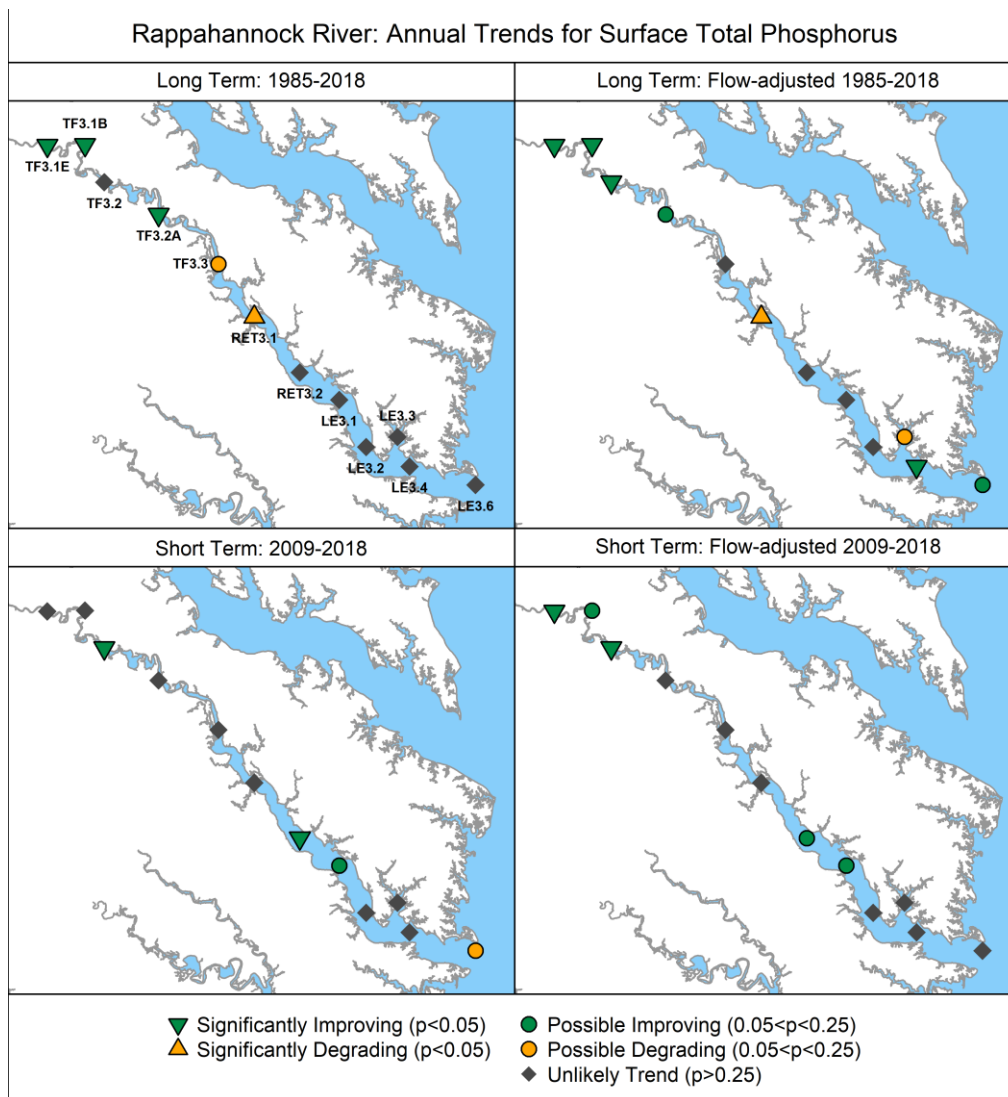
Rappahannock River: Annual Trends for Surface Total Phosphorus

Long Term: 1985-2018

TF3.1B
TF3.1E
TF3.2
TF3.2A
TF3.3
RET3.1
RET3.2
LE3.3
LE3.1
LE3.2
LE3.4
LE3.6

Long Term: Flow-adjusted 1985-2018

Short Term: 2009-2018

Short Term: Flow-adjusted 2009-2018

Significantly Improving (p<0.05)
Significantly Degrading (p<0.05)
Possible Improving (0.05<p<0.25)
Possible Degrading (0.05<p<0.25)
Unlikely Trend (p>0.25)